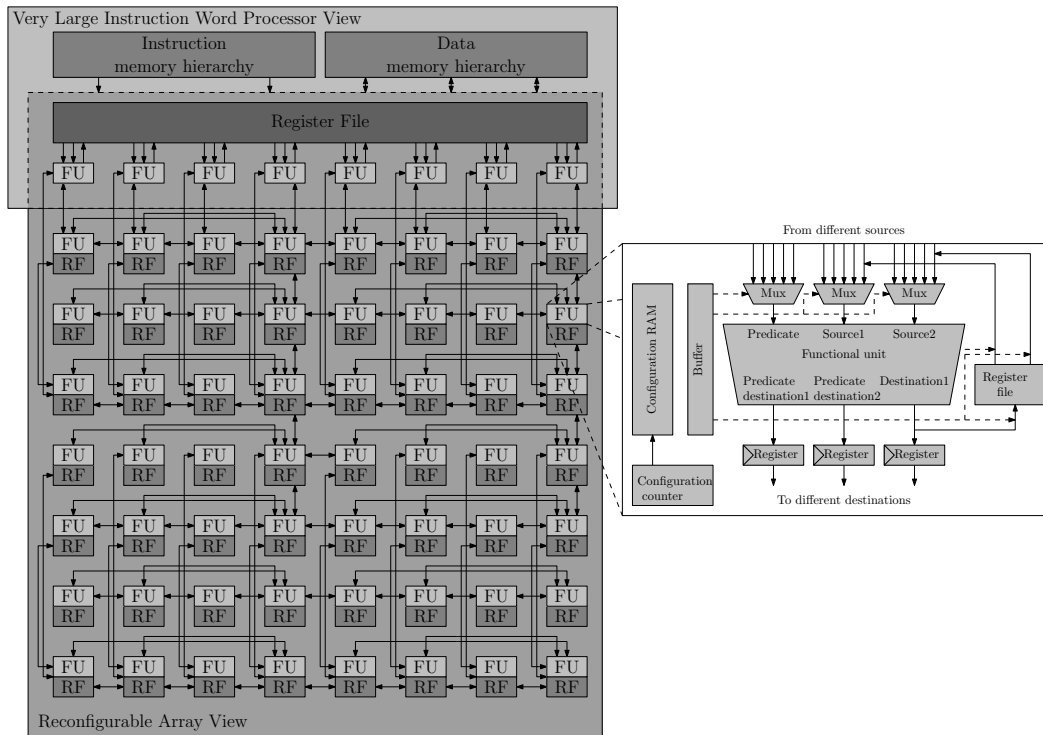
Very Large Instruction Word Processor View

Instruction memory hierarchy

Data memory hierarchy

Register File

FU FU FU FU FU FU FU FU

FU RF FU RF FU RF FU RF FU RF FU RF FU RF FU RF

FU RF FU RF FU RF FU RF FU RF FU RF FU RF FU

FU RF FU RF FU RF FU RF FU RF FU RF FU RF FU RF

FU RF FU RF FU RF FU RF FU RF FU RF FU RF FU RF

FU RF FU RF FU RF FU RF FU RF FU RF FU RF FU RF

FU RF FU RF FU RF FU RF FU RF FU RF FU RF FU RF

FU RF FU RF FU RF FU RF FU RF FU RF FU RF FU RF

Reconfigurable Array View

From different sources

Mux Mux Mux

Configuration RAM

Buffer

Predicate Source1 Source2

Functional unit

Predicate destination1 Predicate destination2 Destination1

Register file

Register Register Register

Configuration counter

To different destinations